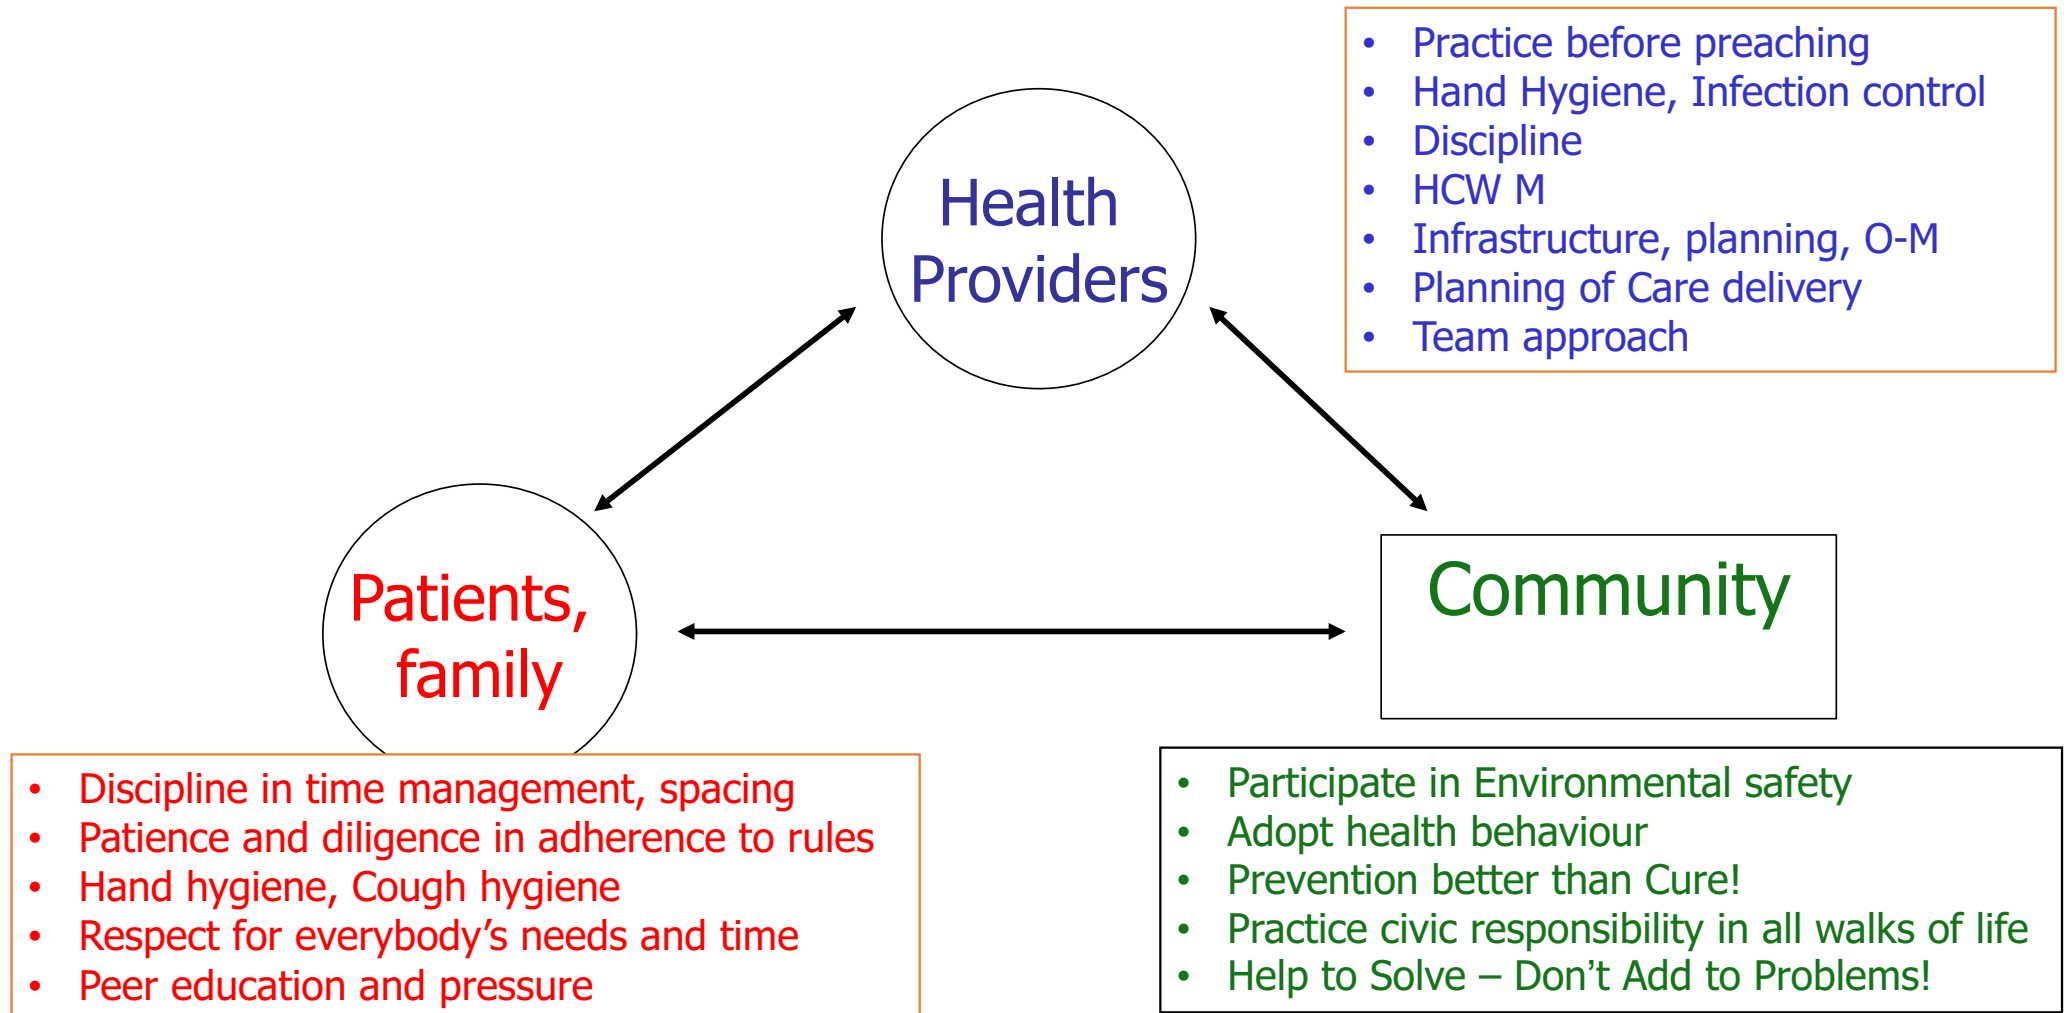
Health Providers

- Practice before preaching
- Hand Hygiene, Infection control
- Discipline
- HCW M
- Infrastructure, planning, O-M
- Planning of Care delivery
- Team approach

Patients, family

Community

- Discipline in time management, spacing
- Patience and diligence in adherence to rules
- Hand hygiene, Cough hygiene
- Respect for everybody’s needs and time
- Peer education and pressure

- Participate in Environmental safety
- Adopt health behaviour
- Prevention better than Cure!
- Practice civic responsibility in all walks of life
- Help to Solve – Don’t Add to Problems!